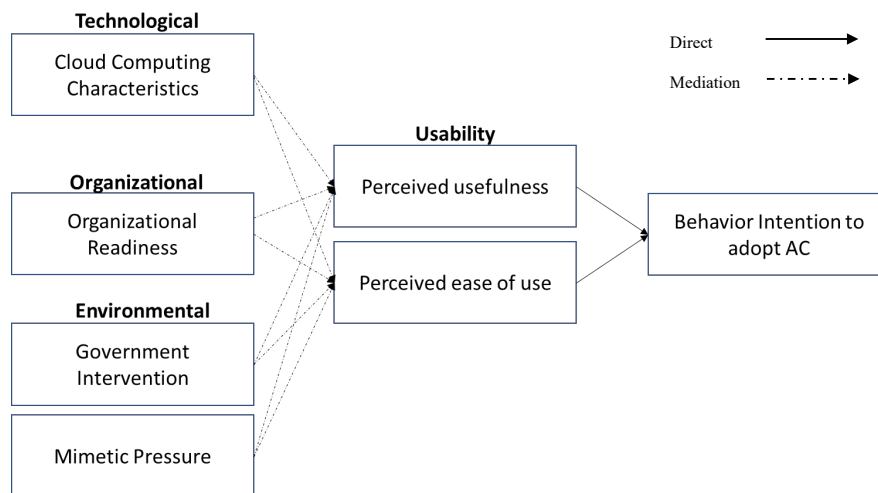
Technological

Cloud Computing Characteristics

Direct

Mediation

Usability

Organizational

Perceived usefulness

Organizational Readiness

Behavior Intention to adopt AC

Perceived ease of use

Environmental

Government Intervention

Mimetic Pressure